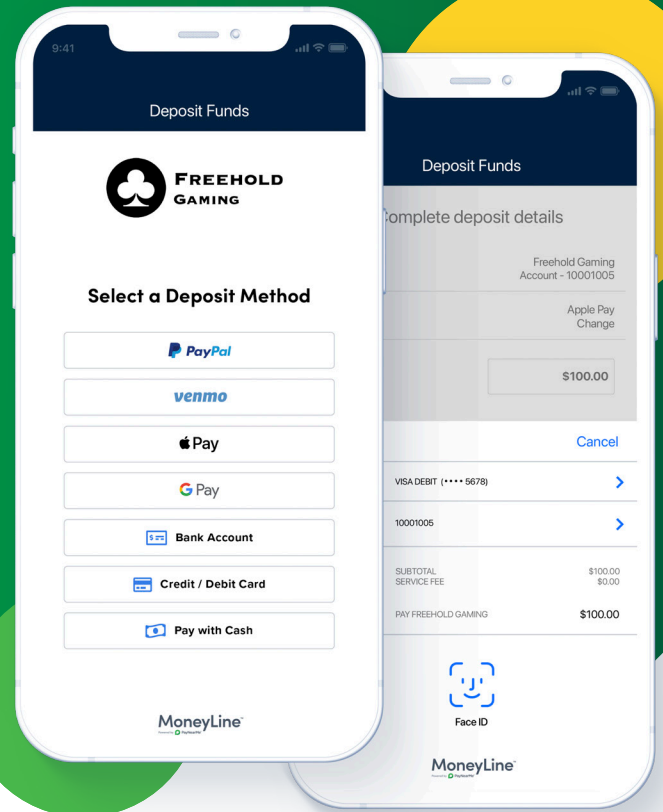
9:41

Deposit Funds

Freehold Gaming

Select a Deposit Method

PayPal

venmo

Pay

G Pay

Bank Account

Credit / Debit Card

Pay with Cash

MoneyLine

Deposit Funds

Complete deposit details

Freehold Gaming
Account - 10001005

Apple Pay
Change

$100.00

Cancel

VISA DEBIT (•••• 5678)

10001005

SUBTOTAL $100.00
SERVICE FEE $0.00

PAY FREEHOLD GAMING $100.00

Face ID

MoneyLine